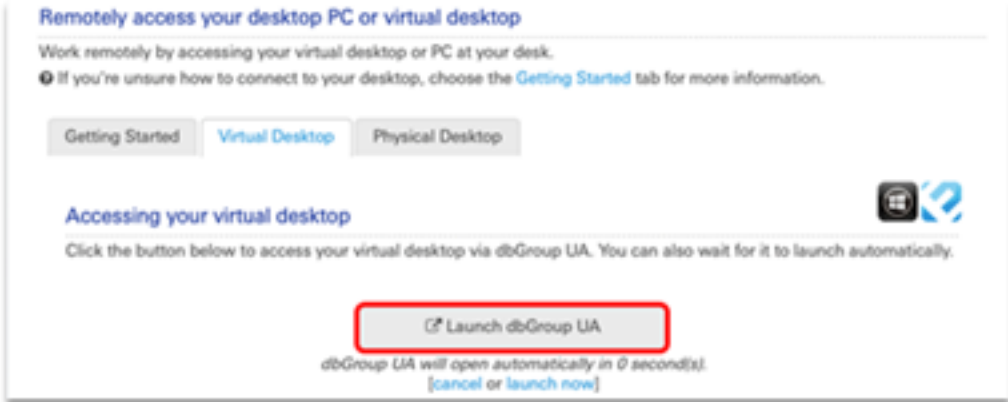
Remotely access your desktop PC or virtual desktop

Work remotely by accessing your virtual desktop or PC at your desk.

If you're unsure how to connect to your desktop, choose the Getting Started tab for more information.

Getting Started | Virtual Desktop | Physical Desktop

Accessing your virtual desktop

Click the button below to access your virtual desktop via dbGroup UA. You can also wait for it to launch automatically.

Launch dbGroup UA

dbGroup UA will open automatically in 0 second(s).
[cancel or launch now]